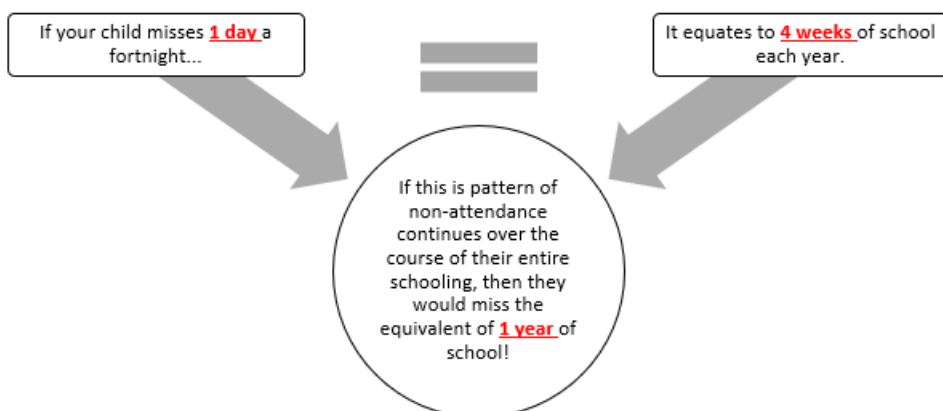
If your child misses 1 day a fortnight...

It equates to 4 weeks of school each year.

If this is pattern of non-attendance continues over the course of their entire schooling, then they would miss the equivalent of 1 year of school!